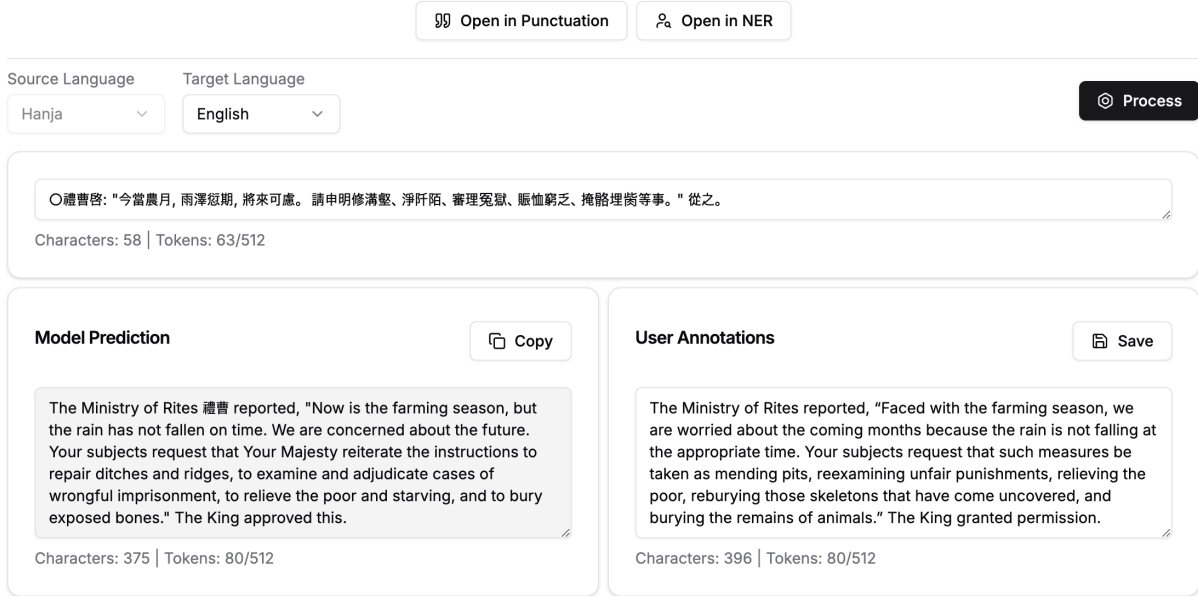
Open in Punctuation
Open in NER

Source Language
Hanja

Target Language
English

Process

○禮曹啓: "今當農月, 雨澤愆期, 將來可慮。 請申明修溝壑、淨阡陌、審理冤獄、賑恤窮乏、掩骼埋胔等事。" 從之。

Characters: 58 | Tokens: 63/512

Model Prediction

Copy

The Ministry of Rites 禮曹 reported, "Now is the farming season, but the rain has not fallen on time. We are concerned about the future. Your subjects request that Your Majesty reiterate the instructions to repair ditches and ridges, to examine and adjudicate cases of wrongful imprisonment, to relieve the poor and starving, and to bury exposed bones." The King approved this.

Characters: 375 | Tokens: 80/512

User Annotations

Save

The Ministry of Rites reported, “Faced with the farming season, we are worried about the coming months because the rain is not falling at the appropriate time. Your subjects request that such measures be taken as mending pits, reexamining unfair punishments, relieving the poor, reburying those skeletons that have come uncovered, and burying the remains of animals.” The King granted permission.

Characters: 396 | Tokens: 80/512